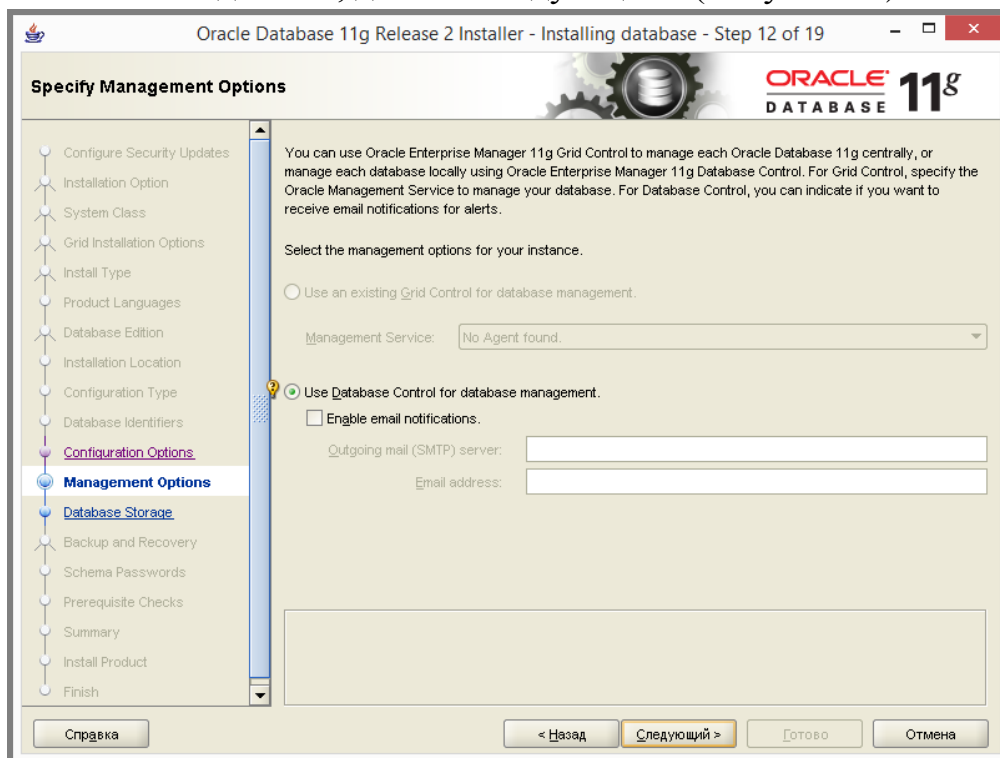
Oracle Database 11g Release 2 Installer - Installing database - Step 12 of 19

Specify Management Options

ORACLE DATABASE 11g

Configure Security Updates
Installation Option
System Class
Grid Installation Options
Install Type
Product Languages
Database Edition
Installation Location
Configuration Type
Database Identifiers
Configuration Options
Management Options
Database Storage
Backup and Recovery
Schema Passwords
Prerequisite Checks
Summary
Install Product
Finish

You can use Oracle Enterprise Manager 11g Grid Control to manage each Oracle Database 11g centrally, or manage each database locally using Oracle Enterprise Manager 11g Database Control. For Grid Control, specify the Oracle Management Service to manage your database. For Database Control, you can indicate if you want to receive email notifications for alerts.

Select the management options for your instance.

Use an existing Grid Control for database management.

Management Service: No Agent found.

Use Database Control for database management.

Enable email notifications.

Outgoing mail (SMTP) server:

Email address:

Справка

< Назад

Следующий >

Готово

Отмена